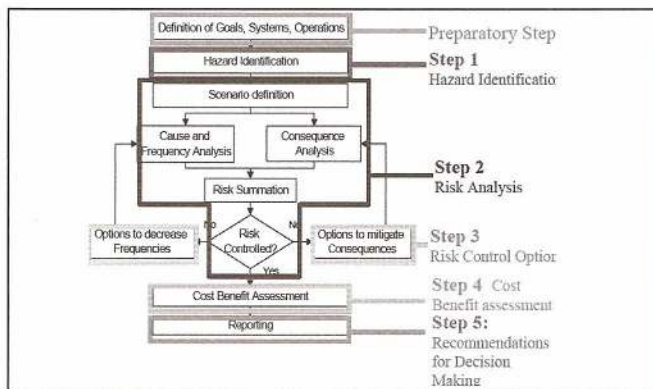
Definition of Goals, Systems, Operations

Preparatory Step

Hazard Identification

Step 1
Hazard Identificatio

Scenario definition

Cause and Frequency Analysis

Consequence Analysis

Step 2
Risk Analysis

Risk Summation

No

No

Options to decrease Frequencies

Risk Controlled?

Options to mitigate Consequences

Yes

Step 3
Risk Control Optior

Cost Benefit Assessment

Step 4 Cost Benefit assessment

Reporting

Step 5:
Recommendations for Decision Making